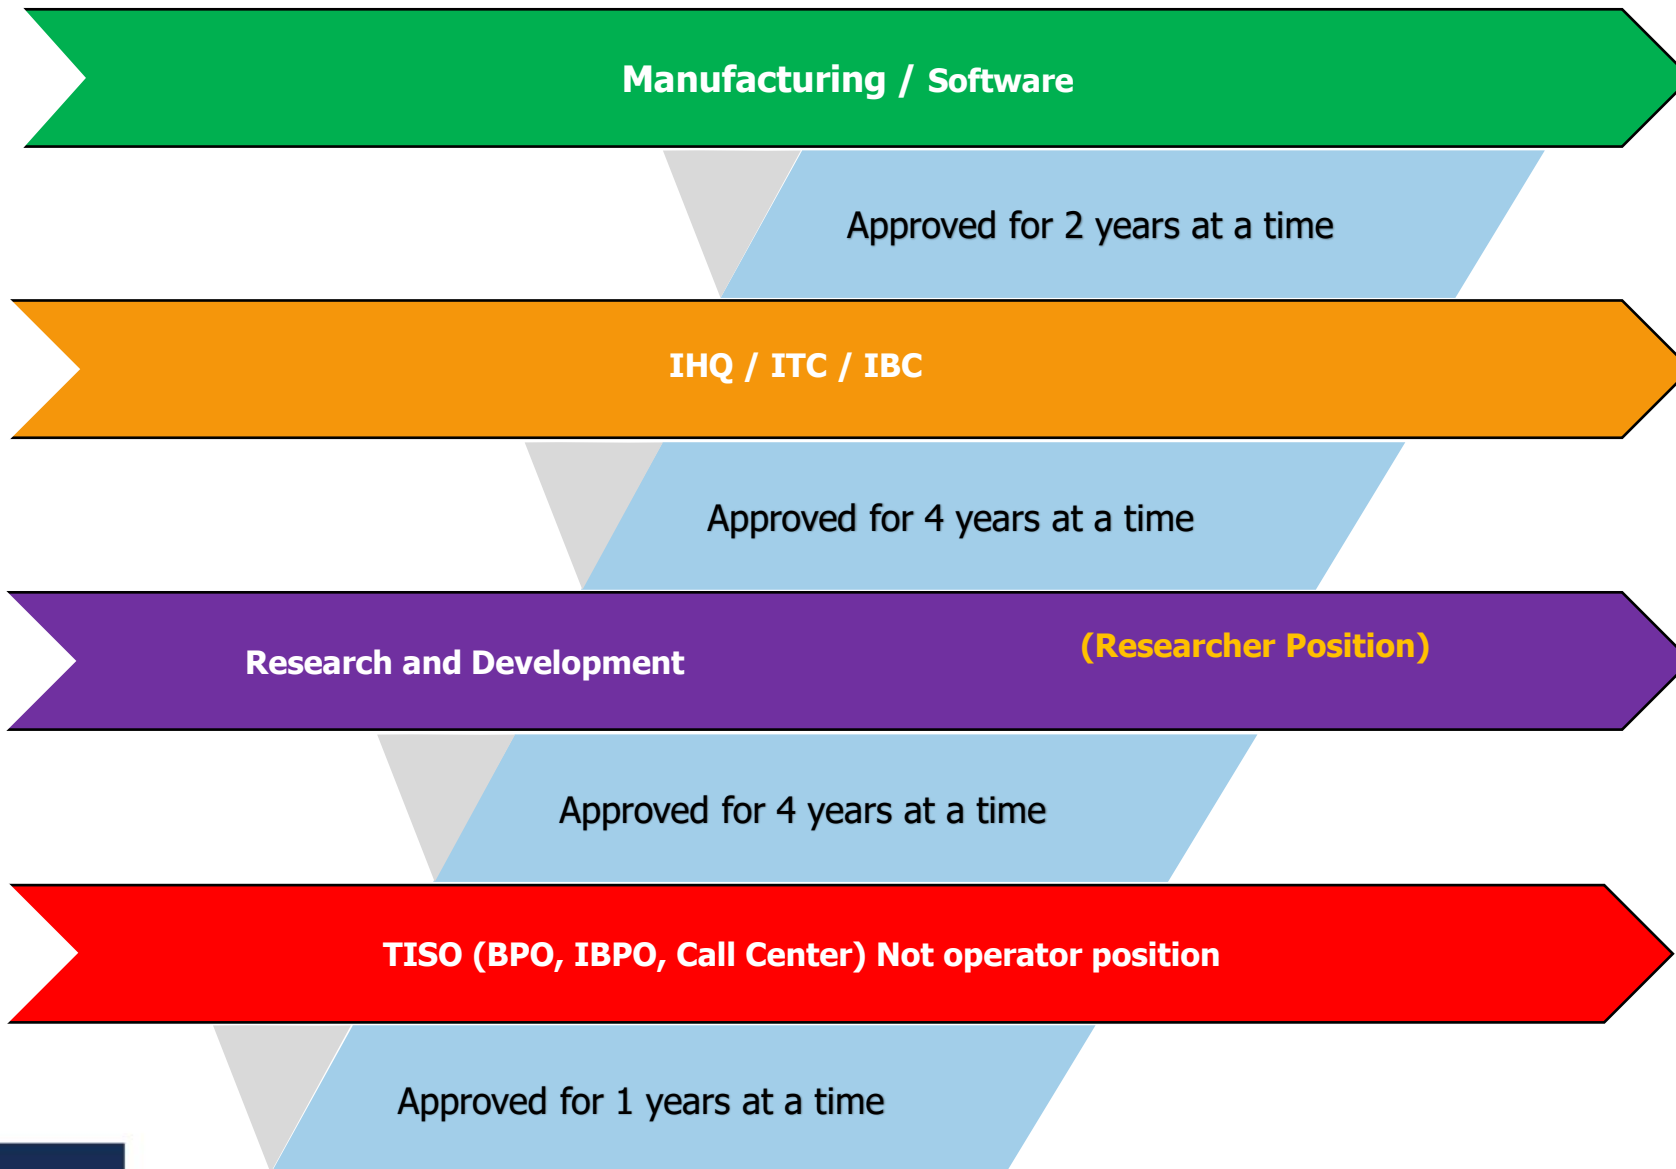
Manufacturing / Software

Approved for 2 years at a time

IHQ / ITC / IBC

Approved for 4 years at a time

Research and Development (Researcher Position)

Approved for 4 years at a time

TISO (BPO, IBPO, Call Center) Not operator position

Approved for 1 years at a time